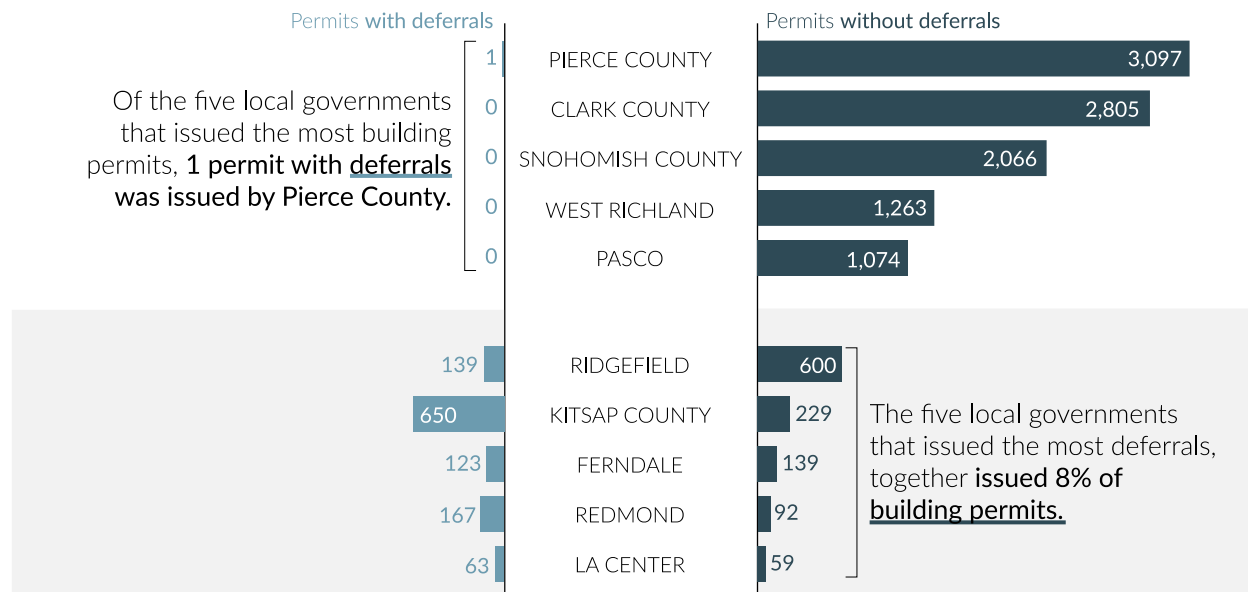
Permits with deferrals

Permits without deferrals

Of the five local governments that issued the most building permits, 1 permit with deferrals was issued by Pierce County.

| Permits with deferrals | | Permits without deferrals |
|---|---|---|
| 1 | PIERCE COUNTY | 3,097 |
| 0 | CLARK COUNTY | 2,805 |
| 0 | SNOHOMISH COUNTY | 2,066 |
| 0 | WEST RICHLAND | 1,263 |
| 0 | PASCO | 1,074 |
| 139 | RIDGEFIELD | 600 |
| 650 | KITSAP COUNTY | 229 |
| 123 | FERNDALE | 139 |
| 167 | REDMOND | 92 |
| 63 | LA CENTER | 59 |

The five local governments that issued the most deferrals, together issued 8% of building permits.